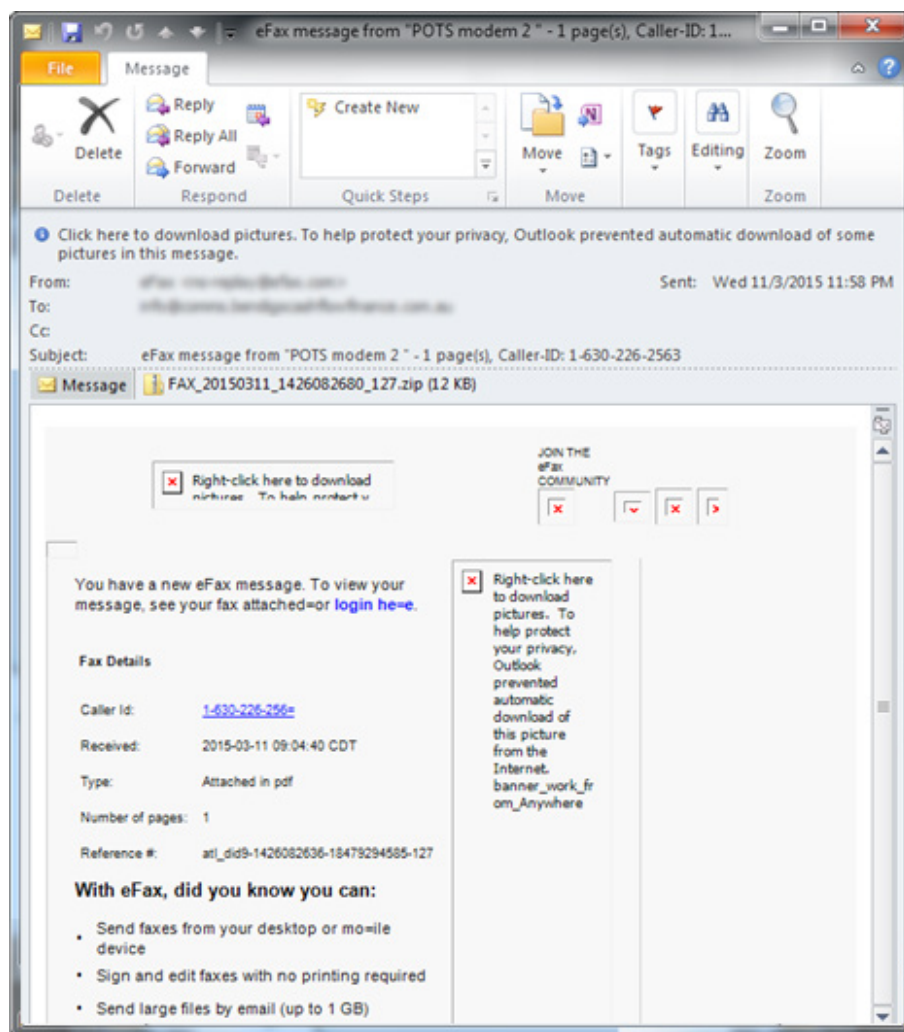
eFax message from "POTS modem 2 " - 1 page(s), Caller-ID: 1...

File Message

Delete
Reply
Reply All
Forward
Create New
Move
Tags
Editing
Zoom
Delete Respond Quick Steps Move Zoom

Click here to download pictures. To help protect your privacy, Outlook prevented automatic download of some pictures in this message.
From: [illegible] Sent: Wed 11/3/2015 11:58 PM
To: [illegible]
Cc:
Subject: eFax message from "POTS modem 2 " - 1 page(s), Caller-ID: 1-630-226-2563

Message FAX_20150311_1426082680_127.zip (12 KB)

Right-click here to download pictures. To help protect y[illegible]

JOIN THE eFax COMMUNITY

You have a new eFax message. To view your message, see your fax attached=or login he=e.

Right-click here to download pictures. To help protect your privacy, Outlook prevented automatic download of this picture from the Internet. banner_work_from_Anywhere

Fax Details

| | |
|---|---|
| Caller Id: | 1-630-226-256= |
| Received: | 2015-03-11 09:04:40 CDT |
| Type: | Attached in pdf |
| Number of pages: | 1 |
| Reference #: | atl_did9-1426082636-18479294585-127 |

With eFax, did you know you can:

• Send faxes from your desktop or mo=ile device
• Sign and edit faxes with no printing required
• Send large files by email (up to 1 GB)